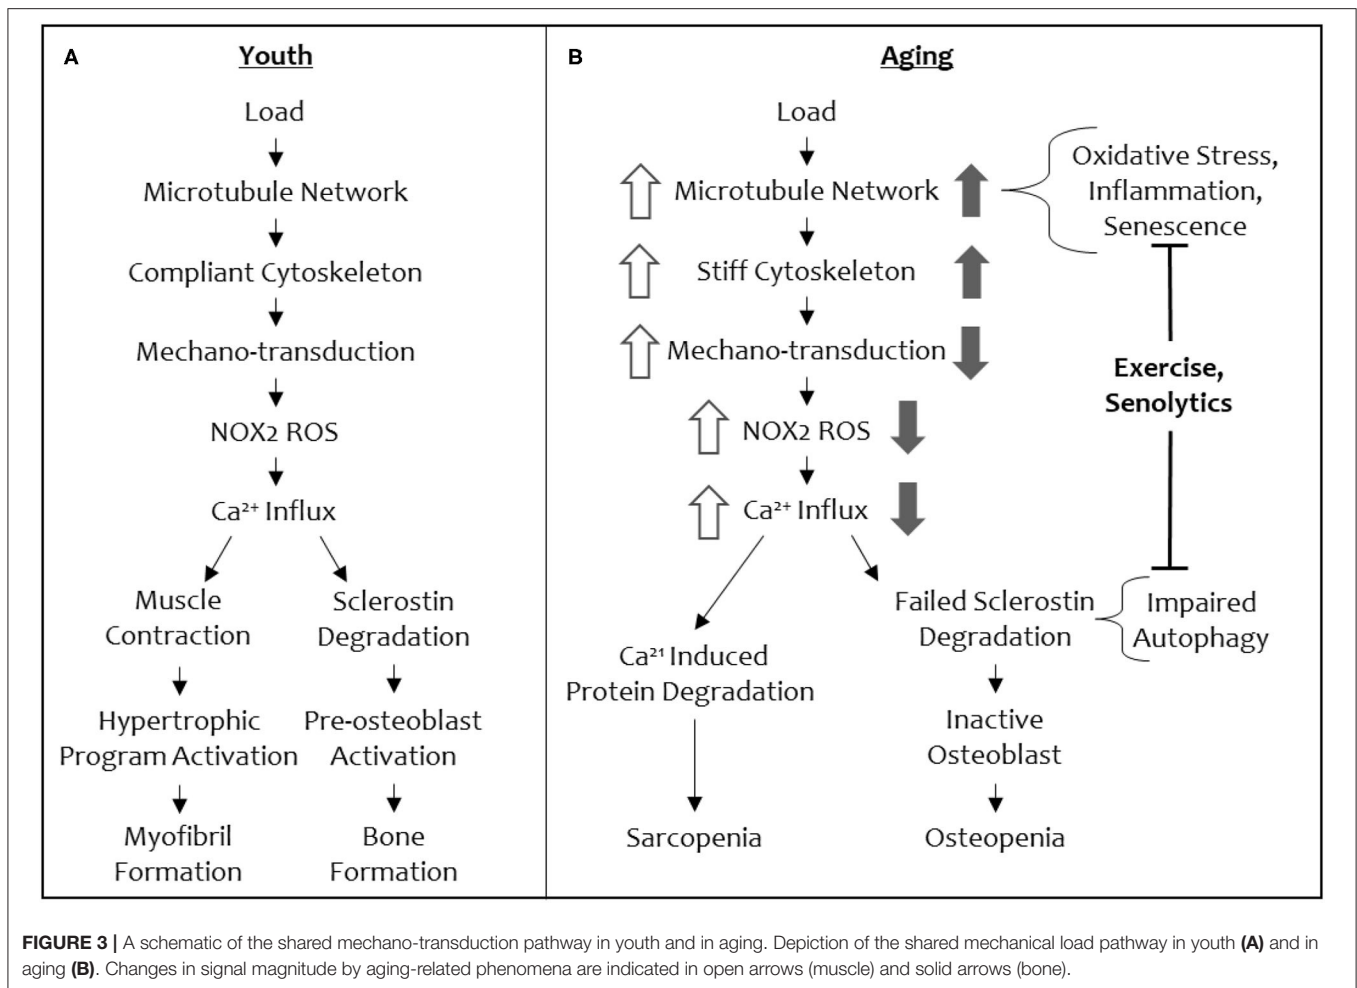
A

Youth

Load

Microtubule Network

Compliant Cytoskeleton

Mechano-transduction

NOX2 ROS

Ca²⁺ Influx

Muscle Contraction

Hypertrophic Program Activation

Myofibril Formation

Sclerostin Degradation

Pre-osteoblast Activation

Bone Formation

B

Aging

Load

Microtubule Network

Stiff Cytoskeleton

Mechano-transduction

NOX2 ROS

Ca²⁺ Influx

Ca²¹ Induced Protein Degradation

Sarcopenia

Failed Sclerostin Degradation

Inactive Osteoblast

Osteopenia

Oxidative Stress, Inflammation, Senescence

Exercise, Senolytics

Impaired Autophagy

**FIGURE 3 |** A schematic of the shared mechano-transduction pathway in youth and in aging. Depiction of the shared mechanical load pathway in youth **(A)** and in aging **(B)**. Changes in signal magnitude by aging-related phenomena are indicated in open arrows (muscle) and solid arrows (bone).